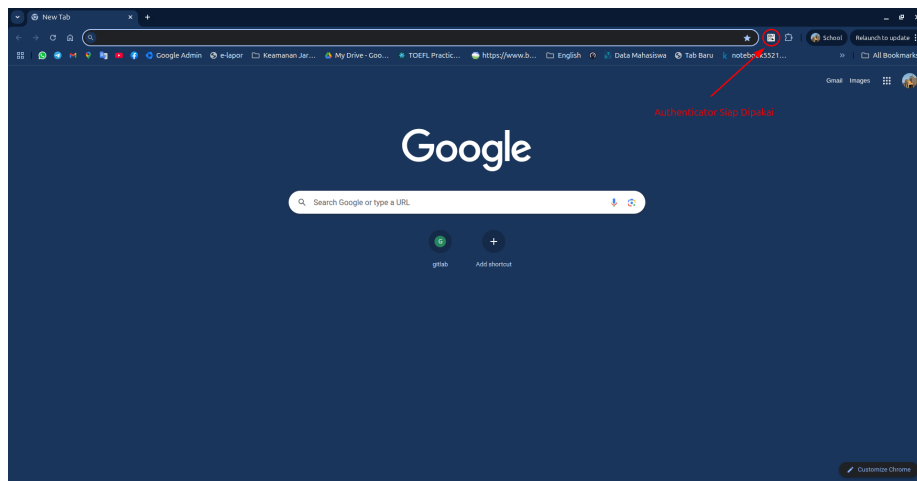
New Tab

Google Admin e-lapor Keamanan Jar... My Drive - Goo... TOEFL Practic... https://www.b... English Data Mahasiswa Tab Baru notebo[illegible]5521... All Bookmarks

School Relaunch to update

Gmail Images

Authenticator Siap Dipakai

Google

Search Google or type a URL

gitlab

Add shortcut

Customize Chrome